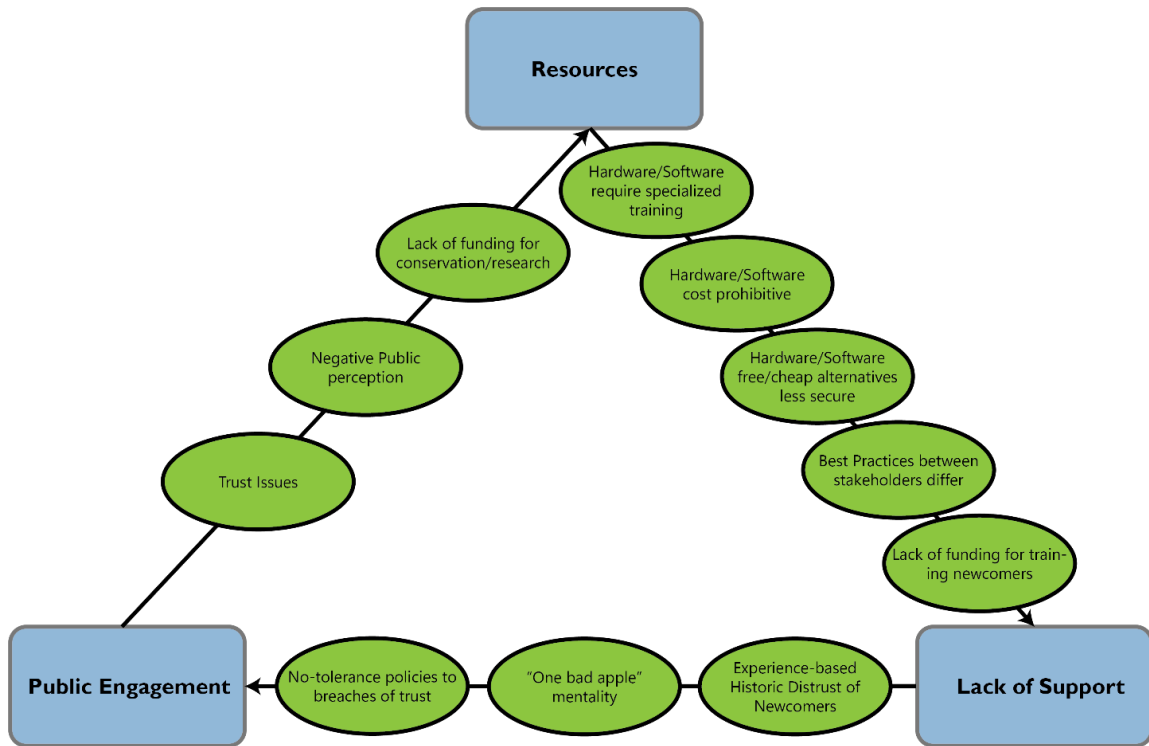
Resources

Hardware/Software require specialized training

Hardware/Software cost prohibitive

Hardware/Software free/cheap alternatives less secure

Best Practices between stakeholders differ

Lack of funding for training newcomers

Lack of Support

Experience-based Historic Distrust of Newcomers

"One bad apple" mentality

No-tolerance policies to breaches of trust

Public Engagement

Trust Issues

Negative Public perception

Lack of funding for conservation/research